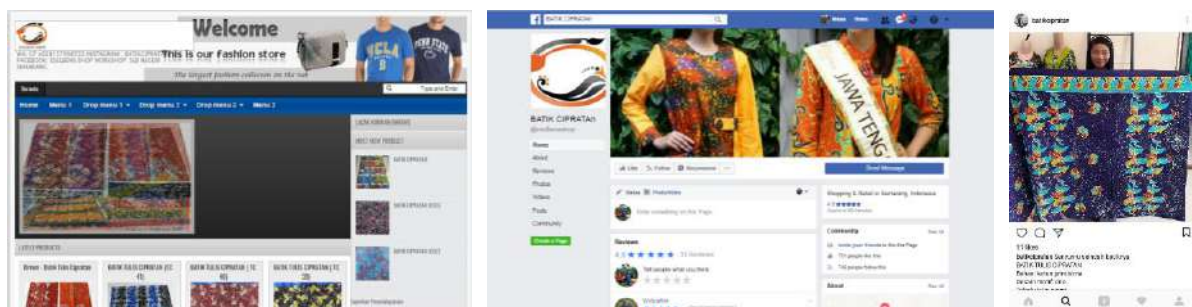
Welcome
This is our fashion store
The largest fashion collection on the net
Search
Type and Enter
Home Menu 1 Drop menu 1 Drop menu 2 Drop menu 3 Menu 2
LATEST PRODUCTS
BATIK CIPRATAN
BATIK CIPRATAN
Home
About
Reviews
Photos
Videos
Posts
Community
Like Follow Share
Send Message
Reviews
JAWA TENG
Community
About
tuti koprator
11 likes
BATIK TULIS CIPRATAN